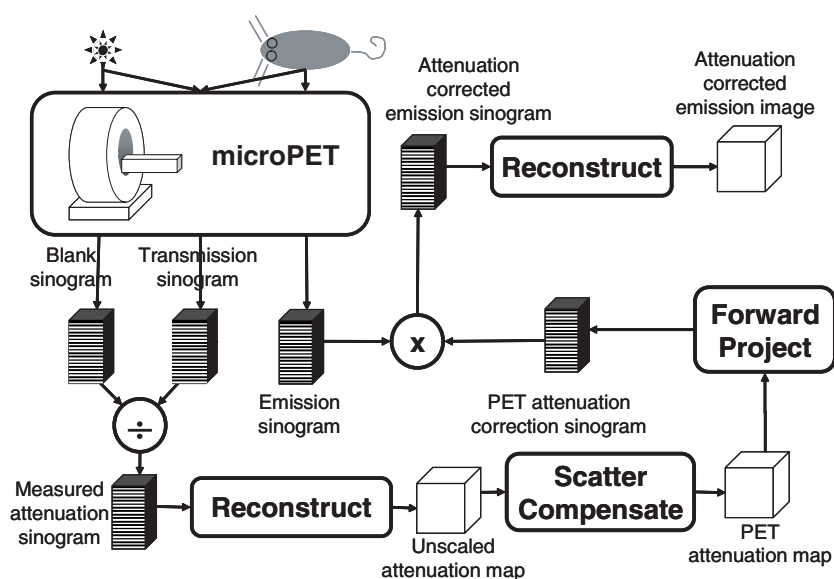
microPET

Attenuation corrected emission sinogram

Reconstruct

Attenuation corrected emission image

Blank sinogram

Transmission sinogram

x

Forward Project

÷

Emission sinogram

PET attenuation correction sinogram

Measured attenuation sinogram

Reconstruct

Unscaled attenuation map

Scatter Compensate

PET attenuation map